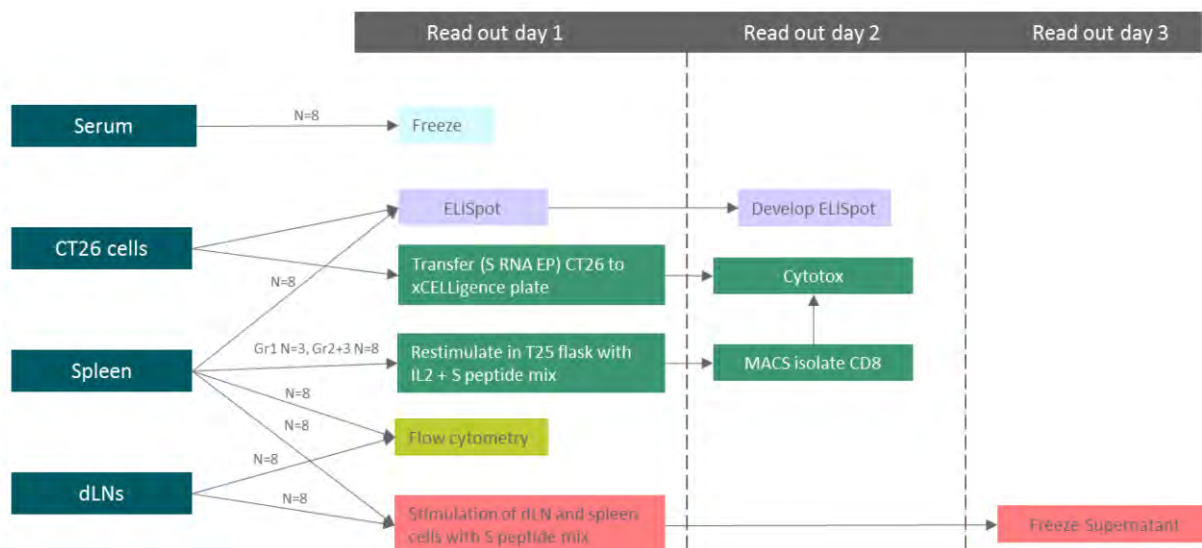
Read out day 1

Read out day 2

Read out day 3

Serum

N=8

Freeze

ELISpot

Develop ELISpot

CT26 cells

N=8

Transfer (S RNA EP) CT26 to xCELLigence plate

Cytotox

Gr1 N=3, Gr2+3 N=8

Spleen

Restimulate in T25 flask with IL2 + S peptide mix

MACS isolate CD8

N=8

N=8

Flow cytometry

N=8

dLNs

N=8

Stimulation of dLN and spleen cells with S peptide mix

Freeze Supernatant